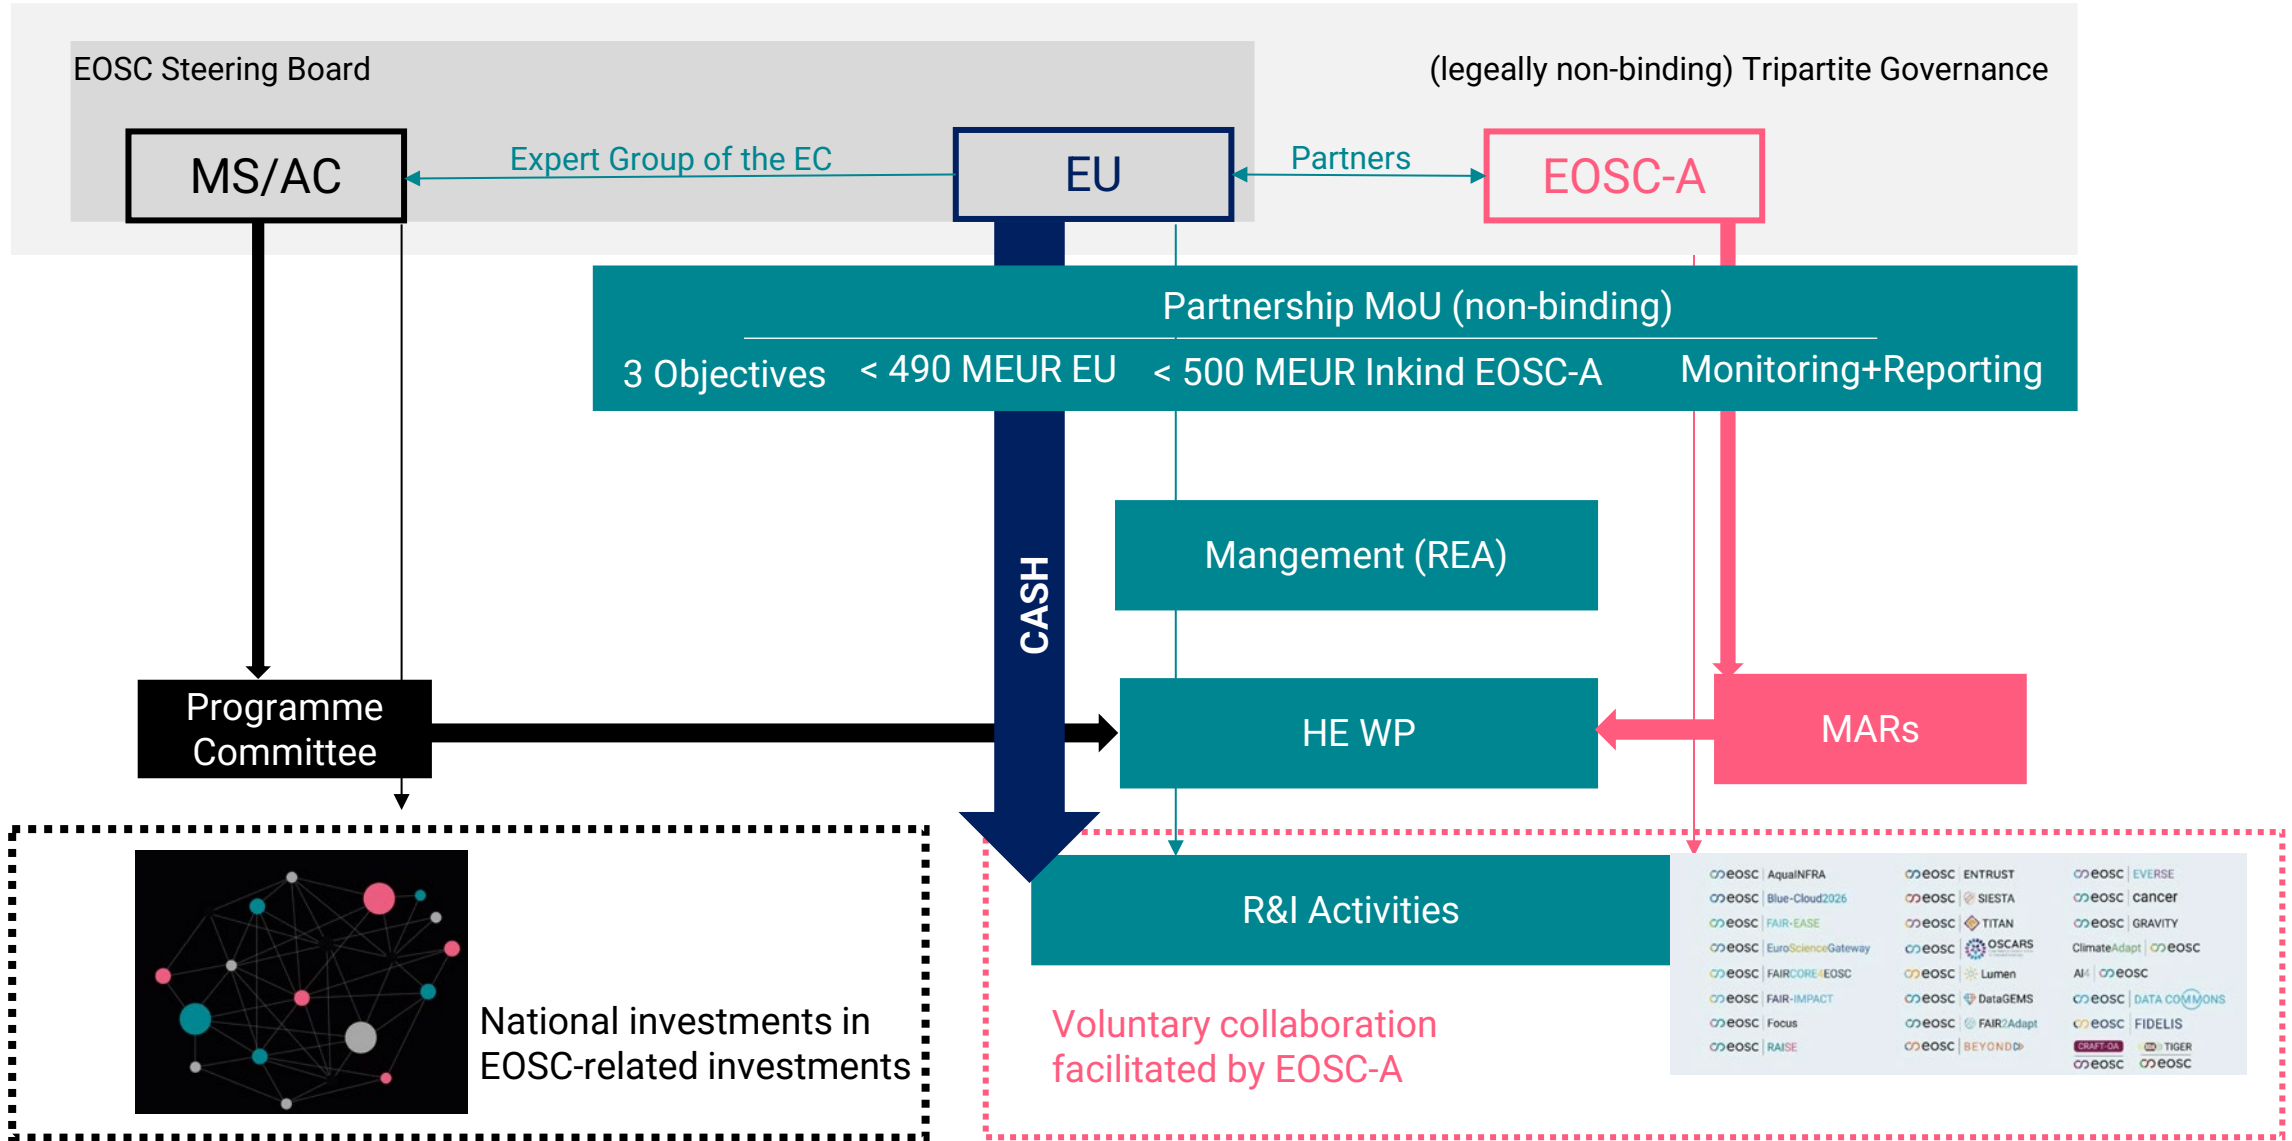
EOSC Steering Board

(legeally non-binding) Tripartite Governance

MS/AC

Expert Group of the EC

EU

Partners

EOSC-A

Partnership MoU (non-binding)

3 Objectives

< 490 MEUR EU

< 500 MEUR Inkind EOSC-A

Monitoring+Reporting

CASH

Mangement (REA)

Programme Committee

HE WP

MARs

R&I Activities

eosc AquaINFRA
eosc Blue-Cloud2026
eosc FAIR-EASE
eosc EuroScienceGateway
eosc FAIRCORE4EOSC
eosc FAIR-IMPACT
eosc Focus
eosc RAISE

eosc ENTRUST
eosc SIESTA
eosc TITAN
eosc OSCARS
eosc Lumen
eosc DataGEMS
eosc FAIR2Adapt
eosc BEYOND

eosc EVERSE
eosc cancer
eosc GRAVITY
ClimateAdapt eosc
AI4 eosc
eosc DATA COMMONS
eosc FIDELIS
CRAFT-OA TIGER
eosc eosc

National investments in EOSC-related investments

Voluntary collaboration facilitated by EOSC-A